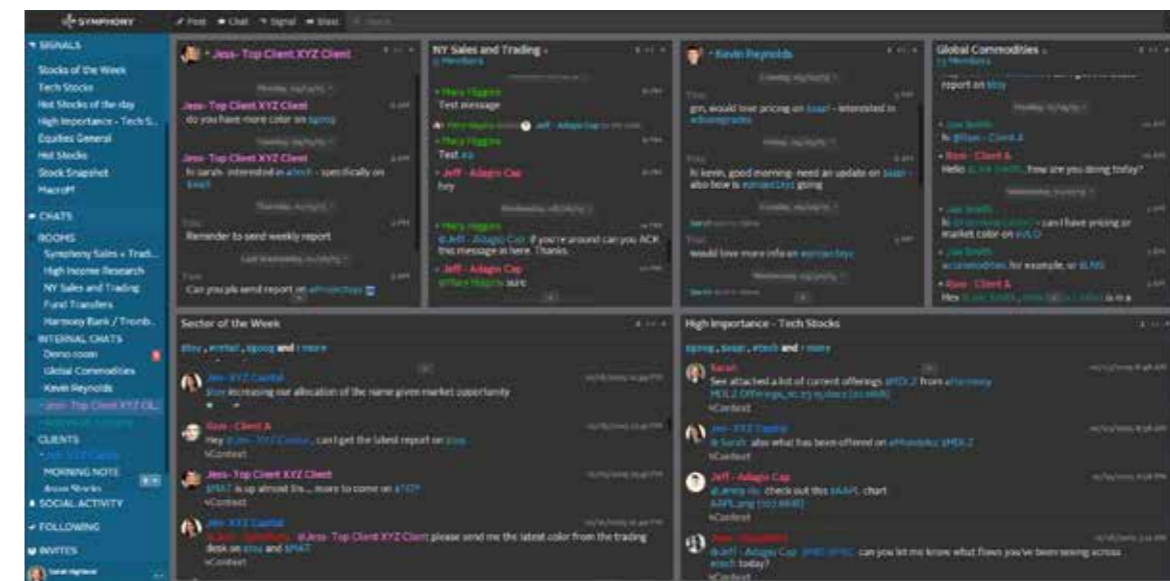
SYMPHONY ✓ Post ✉ Chat ⌁ Signal ✉ Blast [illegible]

▾ SIGNALS
Stocks of the Week
Tech Stocks
Hot Stocks of the day
High Importance - Tech S...
Equities General
Hot Stocks
Stock Snapshot
Macro
▾ CHATS
ROOMS
Symphony Sales + Trad...
High Income Research
NY Sales and Trading
Fund Transfers
Harmony Bank / Tromb...
INTERNAL CHATS
Demo room
Global Commodities
Kevin Reynolds
Jess- Top Client XYZ CL...
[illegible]
CLIENTS
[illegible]
MORNING NOTE
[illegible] Stocks
▸ SOCIAL ACTIVITY
✓ FOLLOWING
▾ INVITES
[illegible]

Jess- Top Client XYZ Client
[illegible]
Jess- Top Client XYZ Client
do you have more color on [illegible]
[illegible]
Jess- Top Client XYZ Client
hi sarah- interested in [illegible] - specifically on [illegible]
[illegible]
Remender to send weekly report
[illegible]
Can you pls send report on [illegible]

NY Sales and Trading
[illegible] Members
Mary Higgins
Test message
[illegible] Jeff - Adagio Cap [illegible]
Mary Higgins
Test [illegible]
Jeff - Adagio Cap
hey
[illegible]
Mary Higgins
@Jeff - Adagio Cap if you're around can you ACK this message in here. Thanks
Jeff - Adagio Cap
@Mary Higgins sure

Kevin Reynolds
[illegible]
gm, would love pricing on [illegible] - interested in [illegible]
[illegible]
hi kevin, good morning- need an update on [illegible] - also how is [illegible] going
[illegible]
would love more info on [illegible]
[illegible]

Global Commodities
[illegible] Members
report on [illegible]
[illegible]
Joe Smith
hi @Ron - Client A
Ron - Client A
Hello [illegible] how are you doing today?
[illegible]
Joe Smith
hi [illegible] - can I have pricing or market color on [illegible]
Joe Smith
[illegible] for example, or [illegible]
Ron - Client A
Hey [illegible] is in a

Sector of the Week
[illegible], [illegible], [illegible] and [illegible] more
Jen - XYZ Capital
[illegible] increasing our allocation of the name given market opportunity
Ron - Client A
Hey @Jen - XYZ Capital, can I get the latest report on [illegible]
+Context
Jess- Top Client XYZ Client
$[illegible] is up almost 5% ... more to come on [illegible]
+Context
Jen - XYZ Capital
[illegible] @Jess- Top Client XYZ Client please send me the latest color from the trading desk on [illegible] and $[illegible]
+Context

High Importance - Tech Stocks
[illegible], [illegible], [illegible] and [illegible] more
Sarah
See attached a list of current offerings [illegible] from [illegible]
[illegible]
+Context
Jen - XYZ Capital
@Sarah also what has been offered on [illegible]
+Context
Jeff - Adagio Cap
@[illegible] check out this $AAPL chart
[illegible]
+Context
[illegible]
@Jeff - Adagio Cap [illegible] can you let me know what flows you've been seeing across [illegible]
+Context